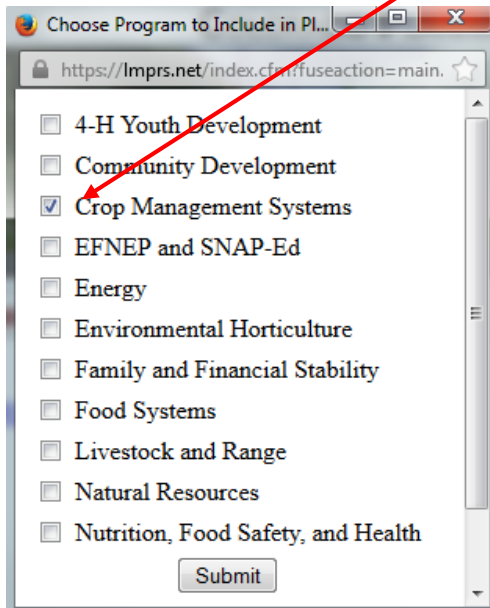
Choose Program to Include in Pl...

https://lmprs.net/index.cfm?fuseaction=main.

4-H Youth Development
Community Development
Crop Management Systems
EFNEP and SNAP-Ed
Energy
Environmental Horticulture
Family and Financial Stability
Food Systems
Livestock and Range
Natural Resources
Nutrition, Food Safety, and Health

Submit